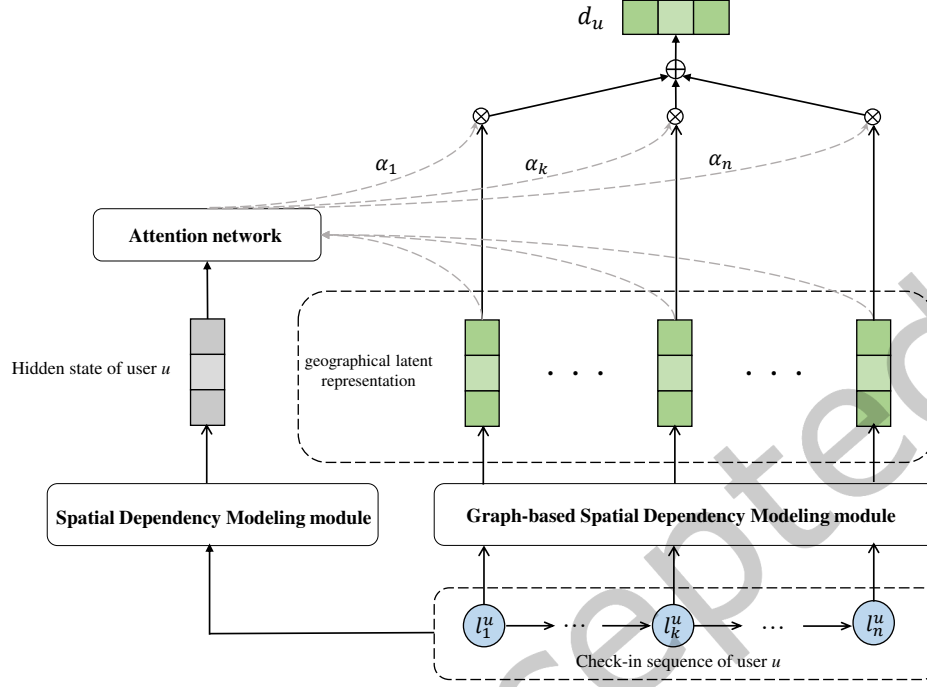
$d_u$

$\alpha_1$ $\alpha_k$ $\alpha_n$

Attention network

Hidden state of user *u*

geographical latent representation

· · · · · ·

Spatial Dependency Modeling module

Graph-based Spatial Dependency Modeling module

$l_1^u$ ··· $l_k^u$ ··· $l_n^u$

Check-in sequence of user *u*

Accepted